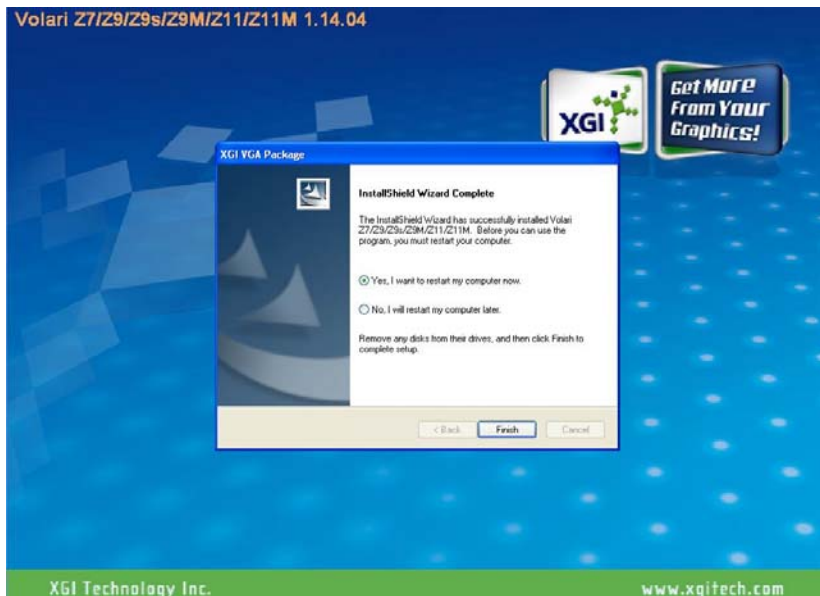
Volari Z7/Z9/Z9s/Z9M/Z11/Z11M 1.14.04

XGI

Get More From Your Graphics!

XGI VGA Package

InstallShield Wizard Complete

The InstallShield Wizard has successfully installed Volari Z7/Z9/Z9s/Z9M/Z11/Z11M. Before you can use the program, you must restart your computer.

Yes, I want to restart my computer now.

No, I will restart my computer later.

Remove any disks from their drives, and then click Finish to complete setup.

< Back

Finish

Cancel

XGI Technology Inc.

www.xgitech.com